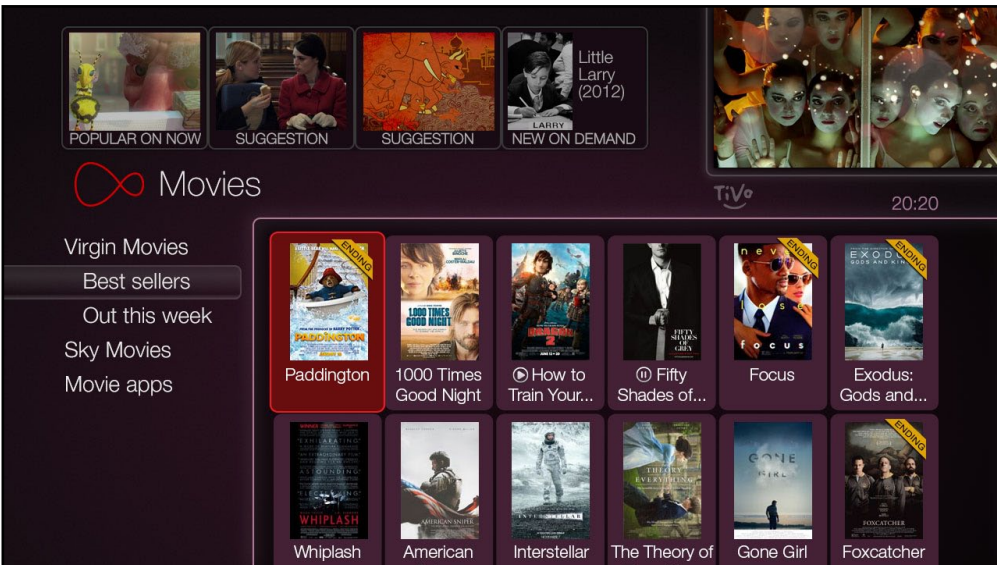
POPULAR ON NOW

SUGGESTION

SUGGESTION

LARRY
Little Larry (2012)
NEW ON DEMAND

Movies

TiVo

20:20

Virgin Movies
Best sellers
Out this week
Sky Movies
Movie apps

ENDING
PADDINGTON
Paddington

1000 TIMES GOOD NIGHT
1000 Times Good Night

HOW TO TRAIN YOUR DRAGON 2
How to Train Your...

FIFTY SHADES OF GREY
Fifty Shades of...

ENDING
focus
Focus

ENDING
EXODUS GODS AND KINGS
Exodus: Gods and...

WHIPLASH
Whiplash

AMERICAN SNIPER
American

INTERSTELLAR
Interstellar

THE THEORY OF EVERYTHING
The Theory of

GONE GIRL
Gone Girl

ENDING
FOXCATCHER
Foxcatcher